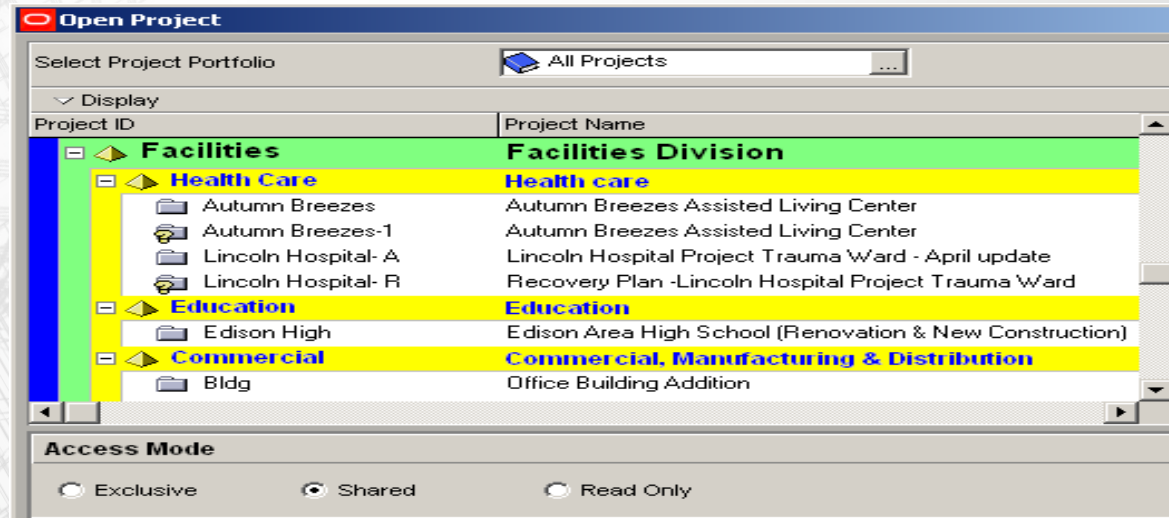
Open Project

Select Project Portfolio

All Projects

...

Display

| Project ID | Project Name |
|---|---|
| Facilities | Facilities Division |
| Health Care | Health care |
| Autumn Breezes | Autumn Breezes Assisted Living Center |
| Autumn Breezes-1 | Autumn Breezes Assisted Living Center |
| Lincoln Hospital- A | Lincoln Hospital Project Trauma Ward - April update |
| Lincoln Hospital- R | Recovery Plan -Lincoln Hospital Project Trauma Ward |
| Education | Education |
| Edison High | Edison Area High School (Renovation & New Construction) |
| Commercial | Commercial, Manufacturing & Distribution |
| Bldg | Office Building Addition |

Access Mode

Exclusive

Shared

Read Only